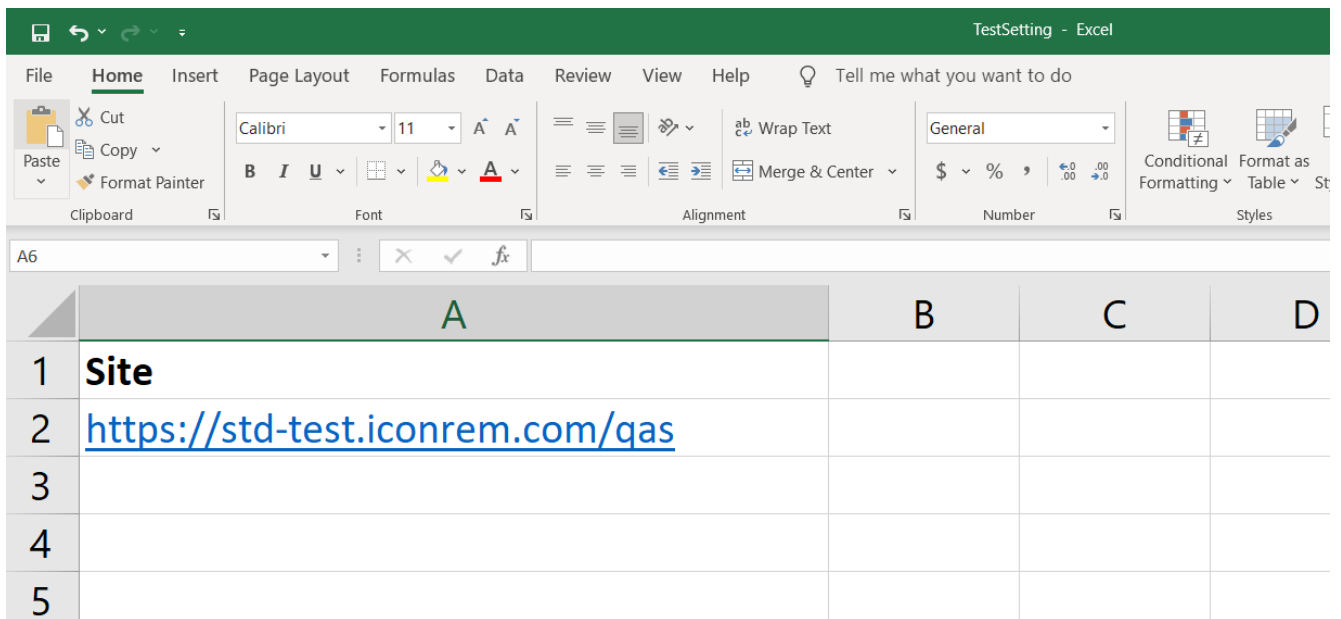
TestSetting - Excel

File Home Insert Page Layout Formulas Data Review View Help Tell me what you want to do

Paste
Cut
Copy
Format Painter
Clipboard

Calibri 11
A A
B I U A
Font

Wrap Text
Merge & Center
Alignment

General
$ % ,
Number

Conditional Formatting
Format as Table
St
Styles

A6
$f_x$

| | A | B | C | D |
|---|---|---|---|---|
| 1 | **Site** | | | |
| 2 | https://std-test.iconrem.com/qas | | | |
| 3 | | | | |
| 4 | | | | |
| 5 | | | | |